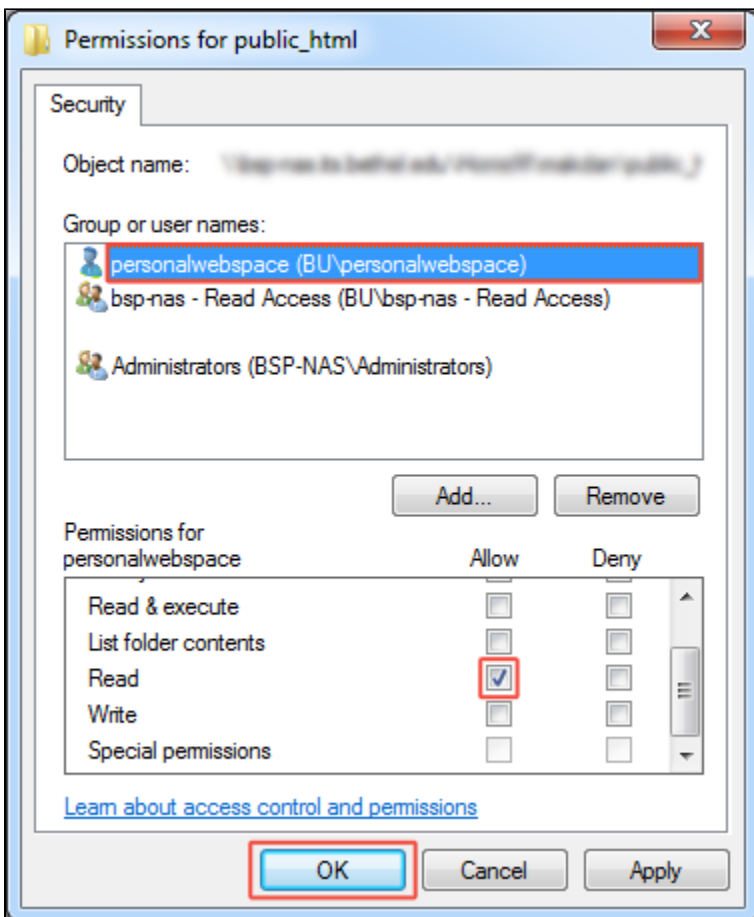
Permissions for public_html

Security

Object name: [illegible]

Group or user names:

personalwebspace (BU\personalwebspace)
bsp-nas - Read Access (BU\bsp-nas - Read Access)

Administrators (BSP-NAS\Administrators)

Add...
Remove

Permissions for personalwebspace
Allow
Deny

| | Allow | Deny |
|---|---|---|
| Read & execute | | |
| List folder contents | | |
| Read | ✓ | |
| Write | | |
| Special permissions | | |

Learn about access control and permissions

OK
Cancel
Apply